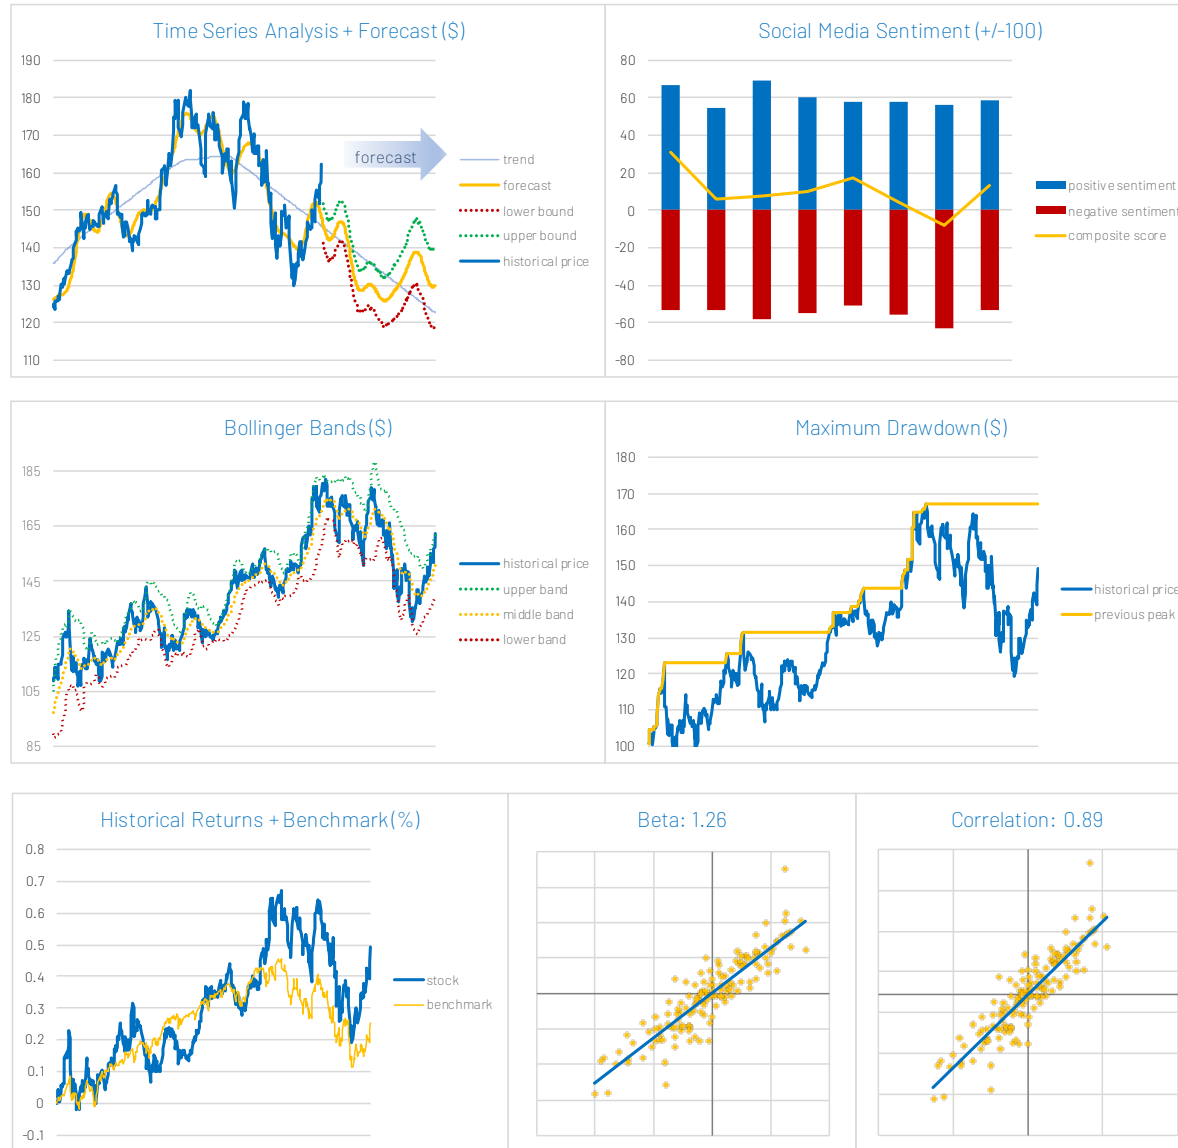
Time Series Analysis + Forecast ($)

190
180
170
160
150
140
130
120
110

forecast

trend
forecast
lower bound
upper bound
historical price

Social Media Sentiment (+/-100)

80
60
40
20
0
-20
-40
-60
-80

positive sentiment
negative sentiment
composite score

Bollinger Bands ($)

185
165
145
125
105
85

historical price
upper band
middle band
lower band

Maximum Drawdown ($)

180
170
160
150
140
130
120
110
100

historical price
previous peak

Historical Returns + Benchmark (%)

0.8
0.7
0.6
0.5
0.4
0.3
0.2
0.1
0
-0.1

stock
benchmark

Beta: 1.26

Correlation: 0.89